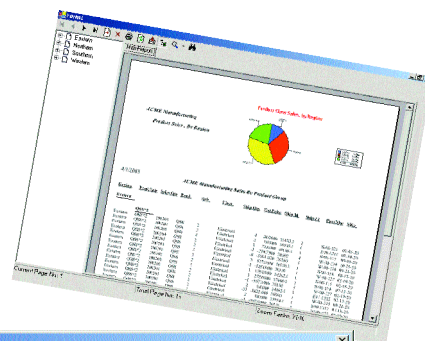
Eastern
Northern
Southern
Western

ACME Manufacturing
Product Sales - By Region
Product Share Sales - by Region

ACME Manufacturing Sales by Product Group

Current Page No.: 1
Total Page No.: 1+
Zoom Factor: 100%